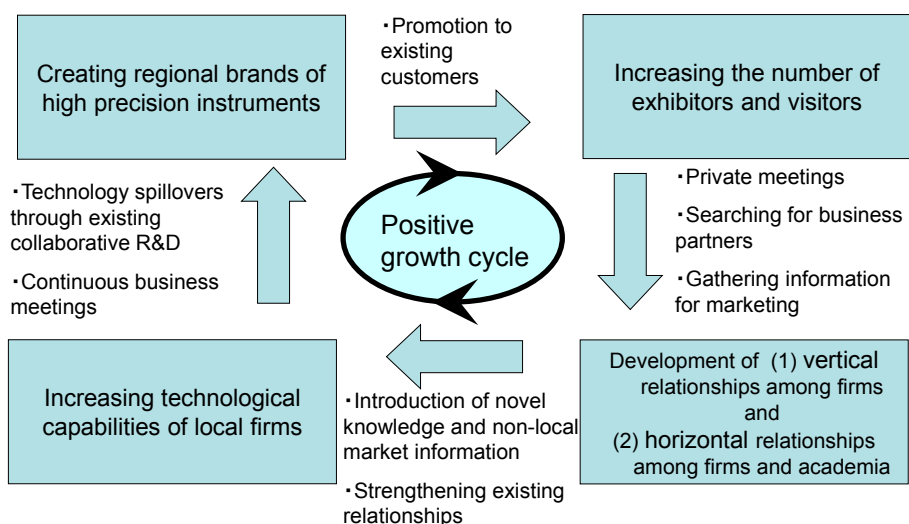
Creating regional brands of high precision instruments

・Promotion to existing customers

Increasing the number of exhibitors and visitors

・Private meetings

・Searching for business partners

・Gathering information for marketing

Development of (1) vertical relationships among firms and (2) horizontal relationships among firms and academia

・Introduction of novel knowledge and non-local market information

・Strengthening existing relationships

Increasing technological capabilities of local firms

・Technology spillovers through existing collaborative R&D

・Continuous business meetings

Positive growth cycle